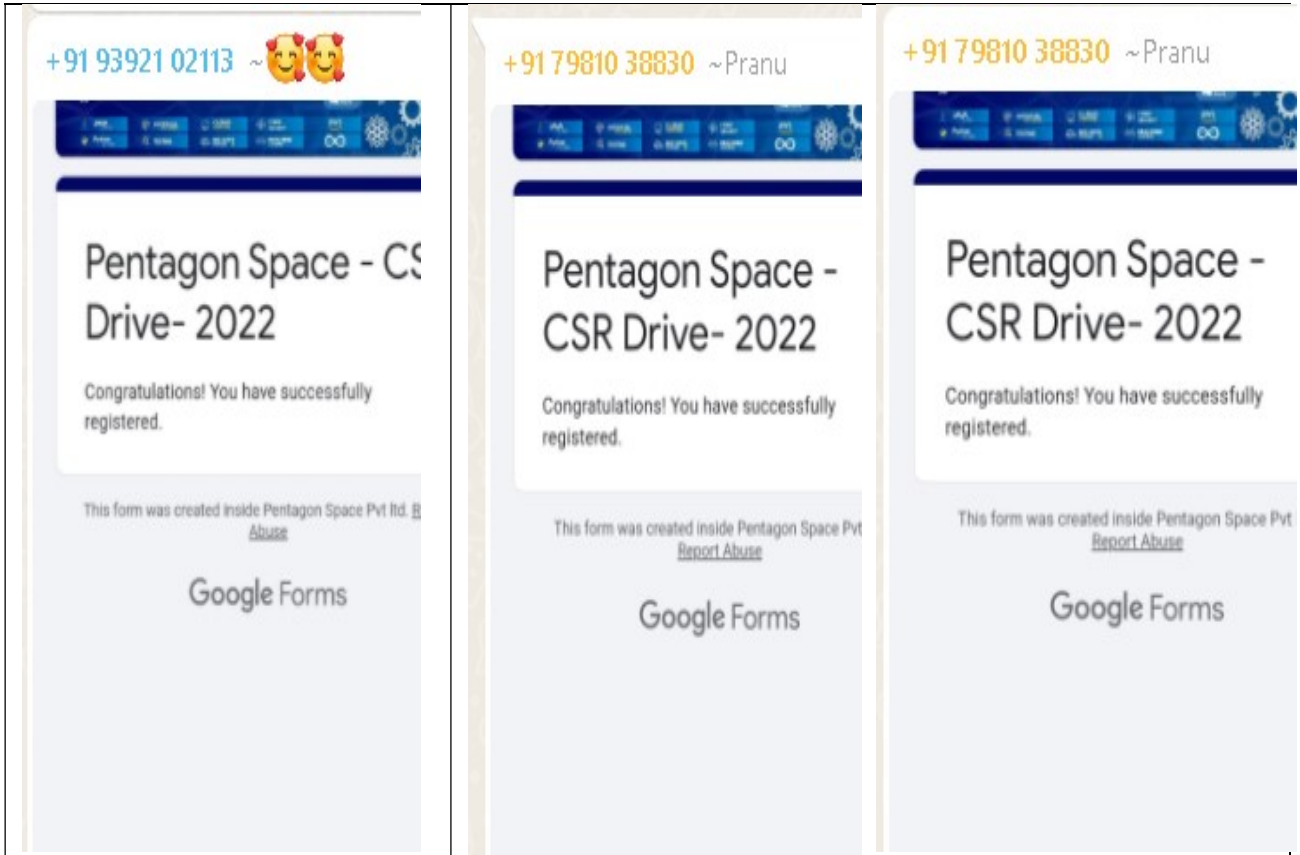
+91 93921 02113 ~🥰🥰

Pentagon Space - CS Drive- 2022

Congratulations! You have successfully registered.

This form was created inside Pentagon Space Pvt ltd. R Abuse

Google Forms

+91 79810 38830 ~Pranu

Pentagon Space - CSR Drive- 2022

Congratulations! You have successfully registered.

This form was created inside Pentagon Space Pvt Report Abuse

Google Forms

+91 79810 38830 ~Pranu

Pentagon Space - CSR Drive- 2022

Congratulations! You have successfully registered.

This form was created inside Pentagon Space Pvt Report Abuse

Google Forms